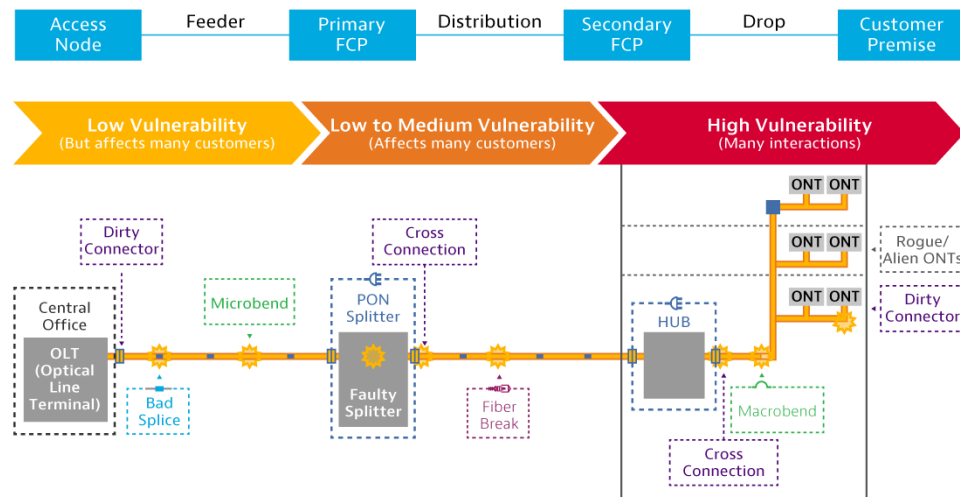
Access Node

Feeder

Primary FCP

Distribution

Secondary FCP

Drop

Customer Premise

Low Vulnerability
(But affects many customers)

Low to Medium Vulnerability
(Affects many customers)

High Vulnerability
(Many interactions)

ONT ONT

ONT ONT

ONT ONT

Dirty Connector

Cross Connection

Rogue/ Alien ONTs

Dirty Connector

Microbend

PON Splitter

Central Office

HUB

OLT (Optical Line Terminal)

Faulty Splitter

Bad Splice

Fiber Break

Macrobend

Cross Connection